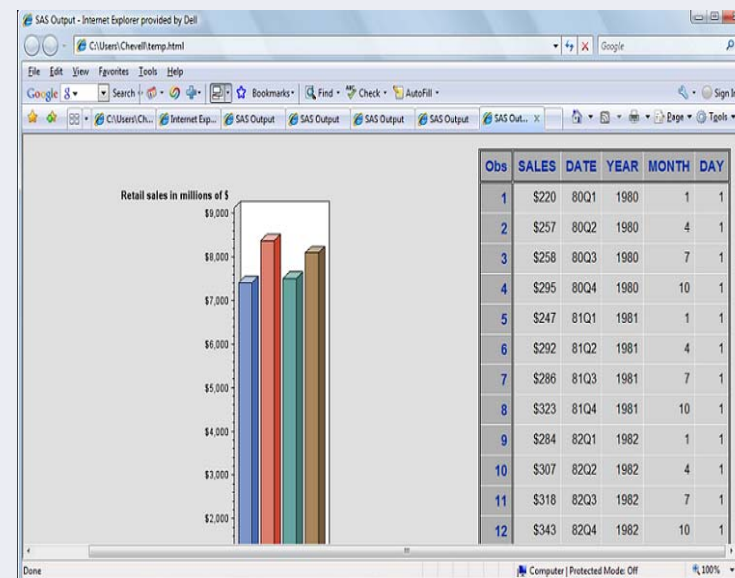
SAS Output - Internet Explorer provided by Dell

C:\Users\Chevell\temp.html

Google

File Edit View Favorites Tools Help

Google Search Bookmarks Find Check AutoFill Sign In

C:\Users\Ch... Internet Exp... SAS Output SAS Output SAS Output SAS Output SAS Out... Page Tools

Retail sales in millions of $

$9,000

$8,000

$7,000

$6,000

$5,000

$4,000

$3,000

$2,000

| Obs | SALES | DATE | YEAR | MONTH | DAY |
|---|---|---|---|---|---|
| 1 | $220 | 80Q1 | 1980 | 1 | 1 |
| 2 | $257 | 80Q2 | 1980 | 4 | 1 |
| 3 | $258 | 80Q3 | 1980 | 7 | 1 |
| 4 | $295 | 80Q4 | 1980 | 10 | 1 |
| 5 | $247 | 81Q1 | 1981 | 1 | 1 |
| 6 | $292 | 81Q2 | 1981 | 4 | 1 |
| 7 | $286 | 81Q3 | 1981 | 7 | 1 |
| 8 | $323 | 81Q4 | 1981 | 10 | 1 |
| 9 | $284 | 82Q1 | 1982 | 1 | 1 |
| 10 | $307 | 82Q2 | 1982 | 4 | 1 |
| 11 | $318 | 82Q3 | 1982 | 7 | 1 |
| 12 | $343 | 82Q4 | 1982 | 10 | 1 |

Done

Computer | Protected Mode: Off

100%